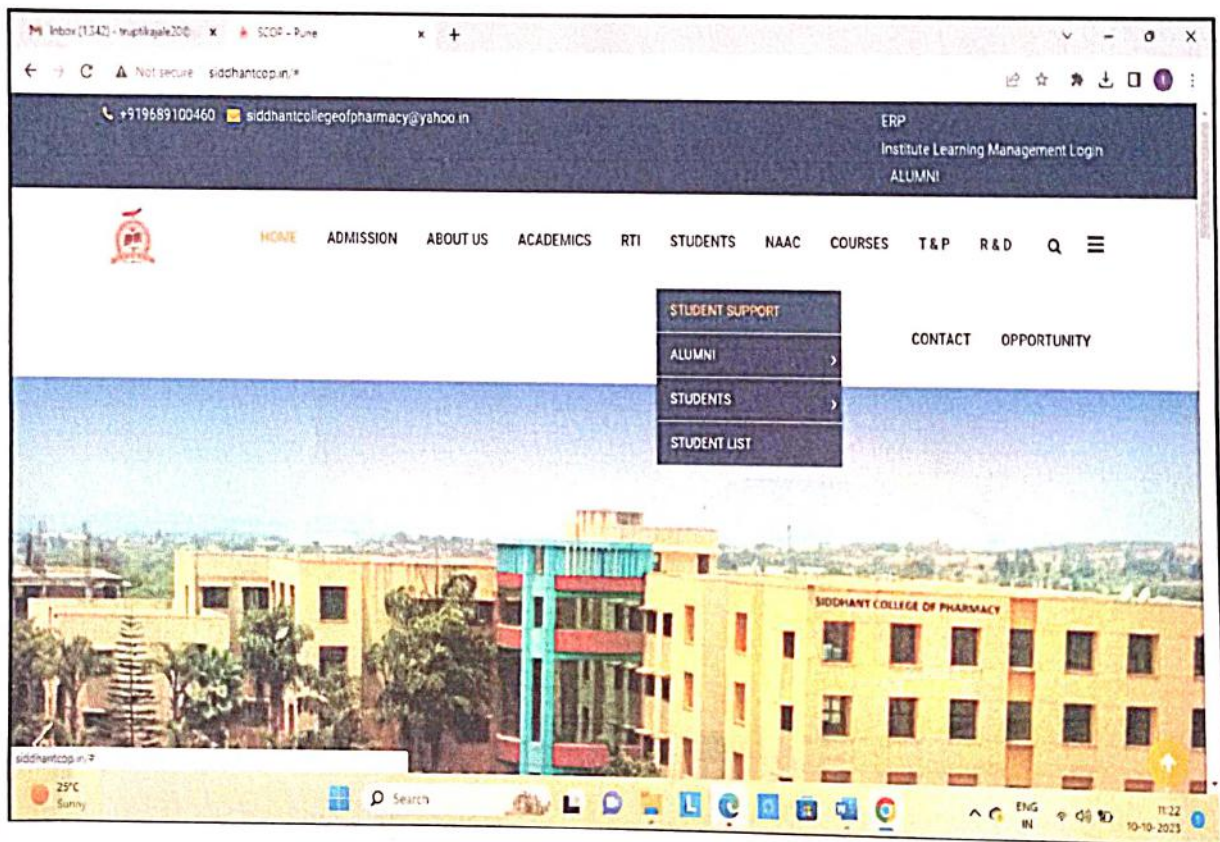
Inbox (1,342) - truptikajale208 ×
SCOP - Pune ×
+

Not secure siddhantcop.in/#

+919689100460 siddhantcollegeofpharmacy@yahoo.in

ERP
Institute Learning Management Login
ALUMNI

HOME ADMISSION ABOUT US ACADEMICS RTI STUDENTS NAAC COURSES T&P R&D

STUDENT SUPPORT
ALUMNI
STUDENTS
STUDENT LIST

CONTACT OPPORTUNITY

SIDDHANT COLLEGE OF PHARMACY

siddhantcop.in/#

25°C
Sunny

Search

ENG
IN

11:22
10-10-2023